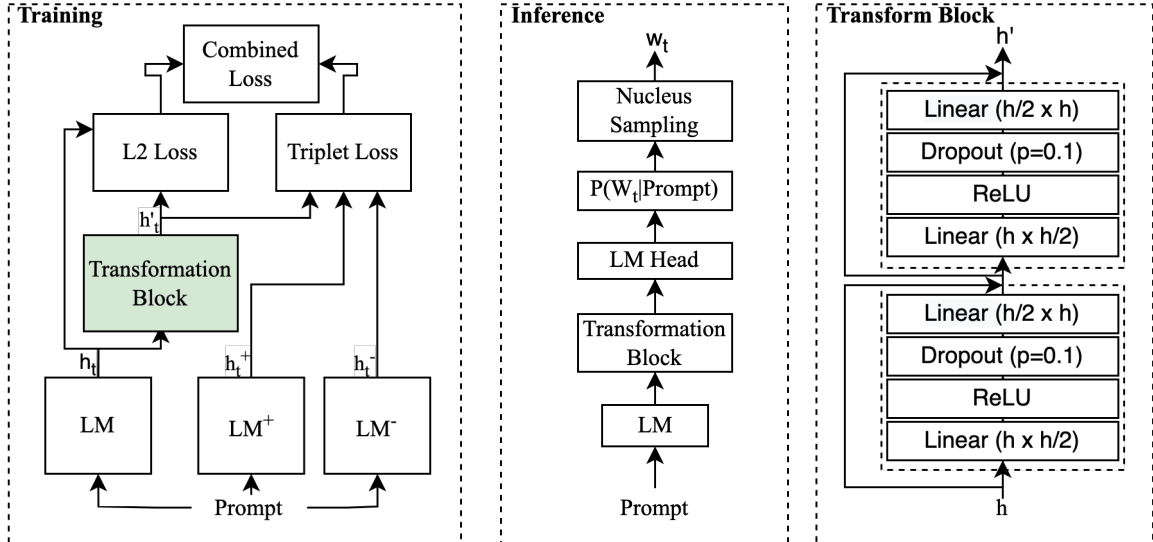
Training

Combined Loss

L2 Loss

Triplet Loss

$h'_t$

Transformation Block

$h_t$

$h_t^+$

$h_t^-$

LM

$LM^+$

$LM^-$

Prompt

Inference

$w_t$

Nucleus Sampling

$P(W_t|Prompt)$

LM Head

Transformation Block

LM

Prompt

Transform Block

h'

Linear (h/2 x h)

Dropout (p=0.1)

ReLU

Linear (h x h/2)

Linear (h/2 x h)

Dropout (p=0.1)

ReLU

Linear (h x h/2)

h